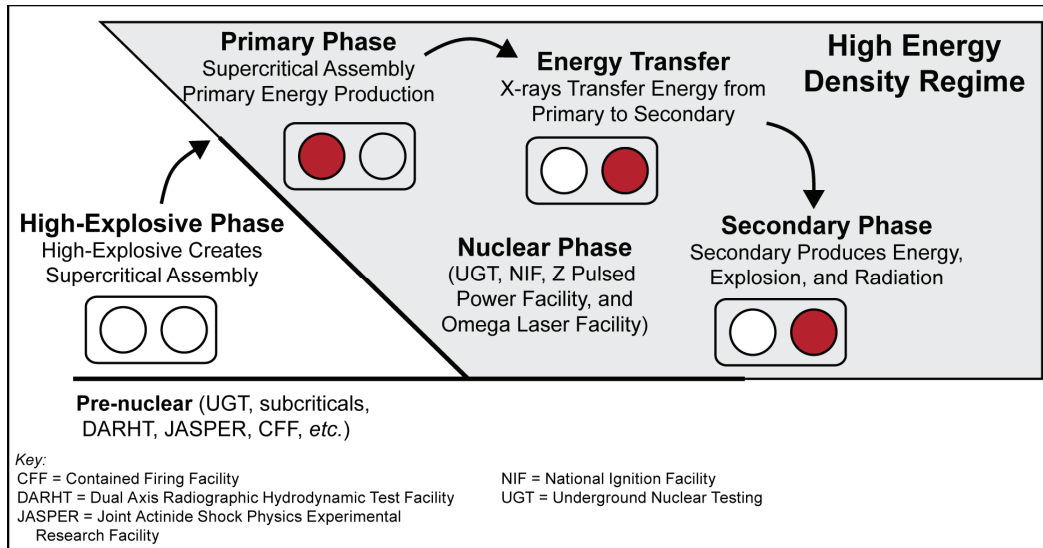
Primary Phase
Supercritical Assembly
Primary Energy Production

Energy Transfer
X-rays Transfer Energy from Primary to Secondary

High Energy Density Regime

High-Explosive Phase
High-Explosive Creates Supercritical Assembly

Nuclear Phase
(UGT, NIF, Z Pulsed Power Facility, and Omega Laser Facility)

Secondary Phase
Secondary Produces Energy, Explosion, and Radiation

Pre-nuclear (UGT, subcriticals, DARHT, JASPER, CFF, etc.)

Key:
CFF = Contained Firing Facility
DARHT = Dual Axis Radiographic Hydrodynamic Test Facility
JASPER = Joint Actinide Shock Physics Experimental Research Facility

NIF = National Ignition Facility
UGT = Underground Nuclear Testing